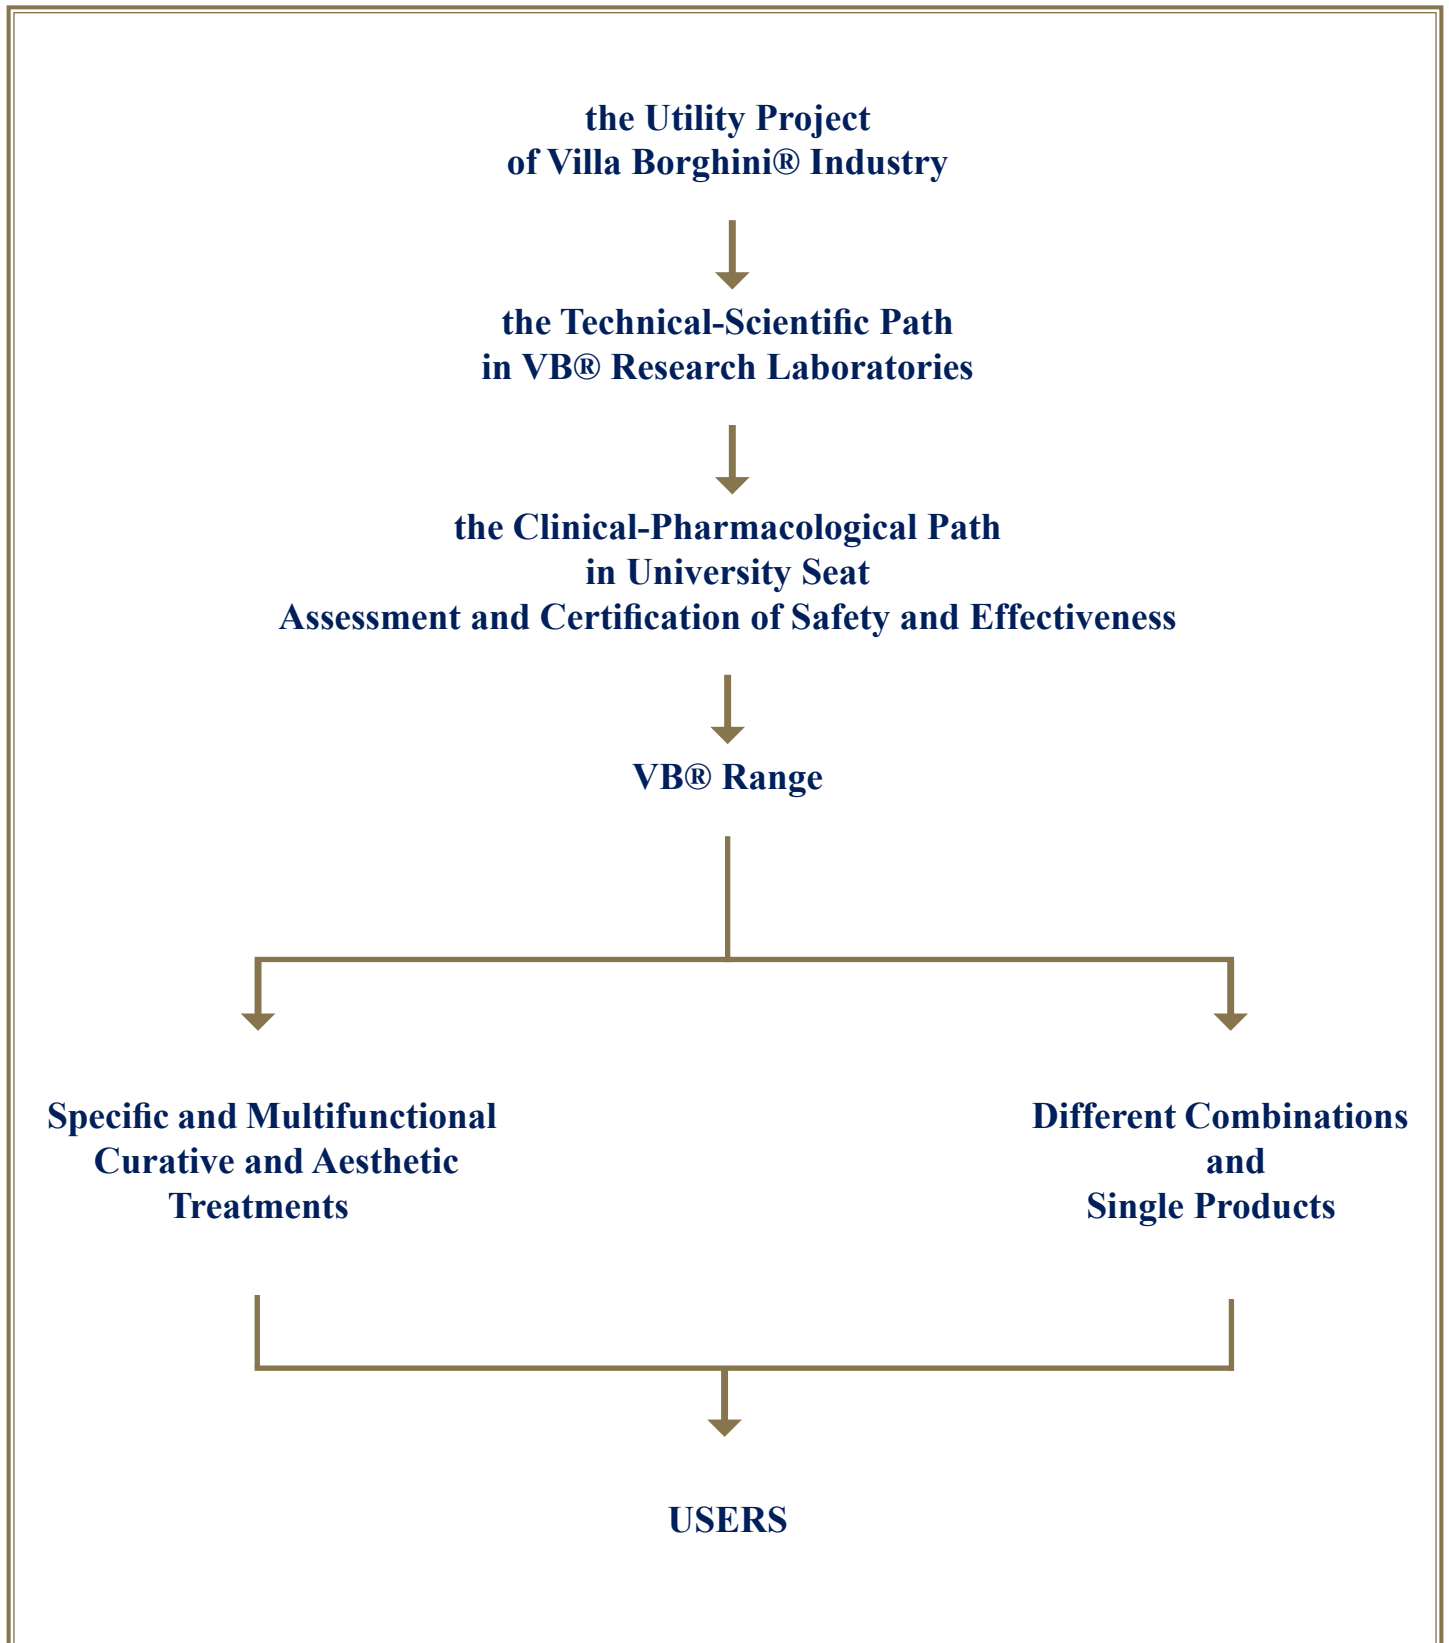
the Utility Project
of Villa Borghini® Industry

the Technical-Scientific Path
in VB® Research Laboratories

the Clinical-Pharmacological Path
in University Seat
Assessment and Certification of Safety and Effectiveness

VB® Range

Specific and Multifunctional
Curative and Aesthetic
Treatments

Different Combinations
and
Single Products

USERS